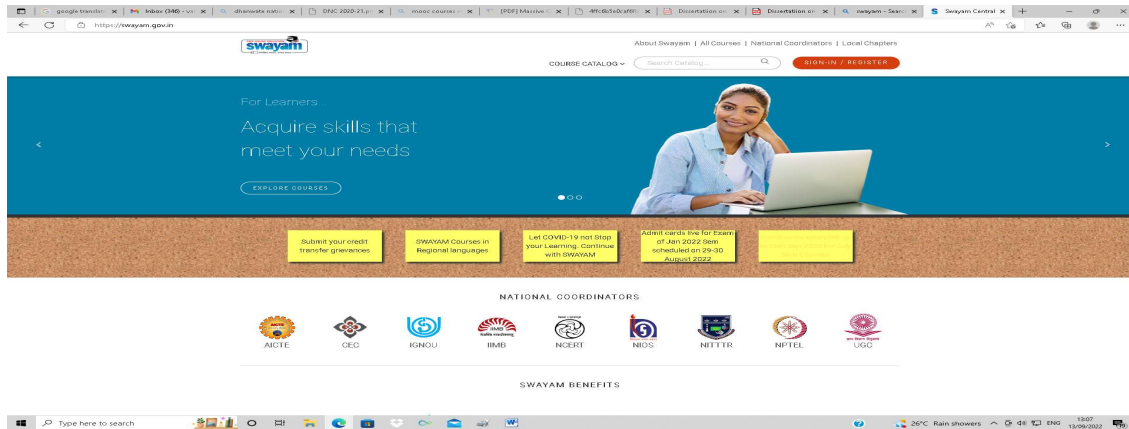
google translate | Inbox (346) - yo | dhanwate natio | DNC 2020-21.p | mooc courses | [PDF] Massive | 4ffc8b5e0caf8 | Dissertation on | Dissertation on | swayam - Searc | Swayam Central

https://swayam.gov.in

swayam

About Swayam | All Courses | National Coordinators | Local Chapters

COURSE CATALOG

Search Catalog...

SIGN-IN / REGISTER

For Learners...

Acquire skills that meet your needs

EXPLORE COURSES

Submit your credit transfer grievances

SWAYAM Courses in Regional languages

Let COVID-19 not Stop your Learning. Continue with SWAYAM

Admit cards live for Exam of Jan 2022 Sem scheduled on 29-30 August 2022

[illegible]

NATIONAL COORDINATORS

AICTE

CEC

IGNOU

IIMB

NCERT

NIOS

NITTTR

NPTEL

UGC

SWAYAM BENEFITS

Type here to search

26°C Rain showers

ENG

13:07

13/09/2022